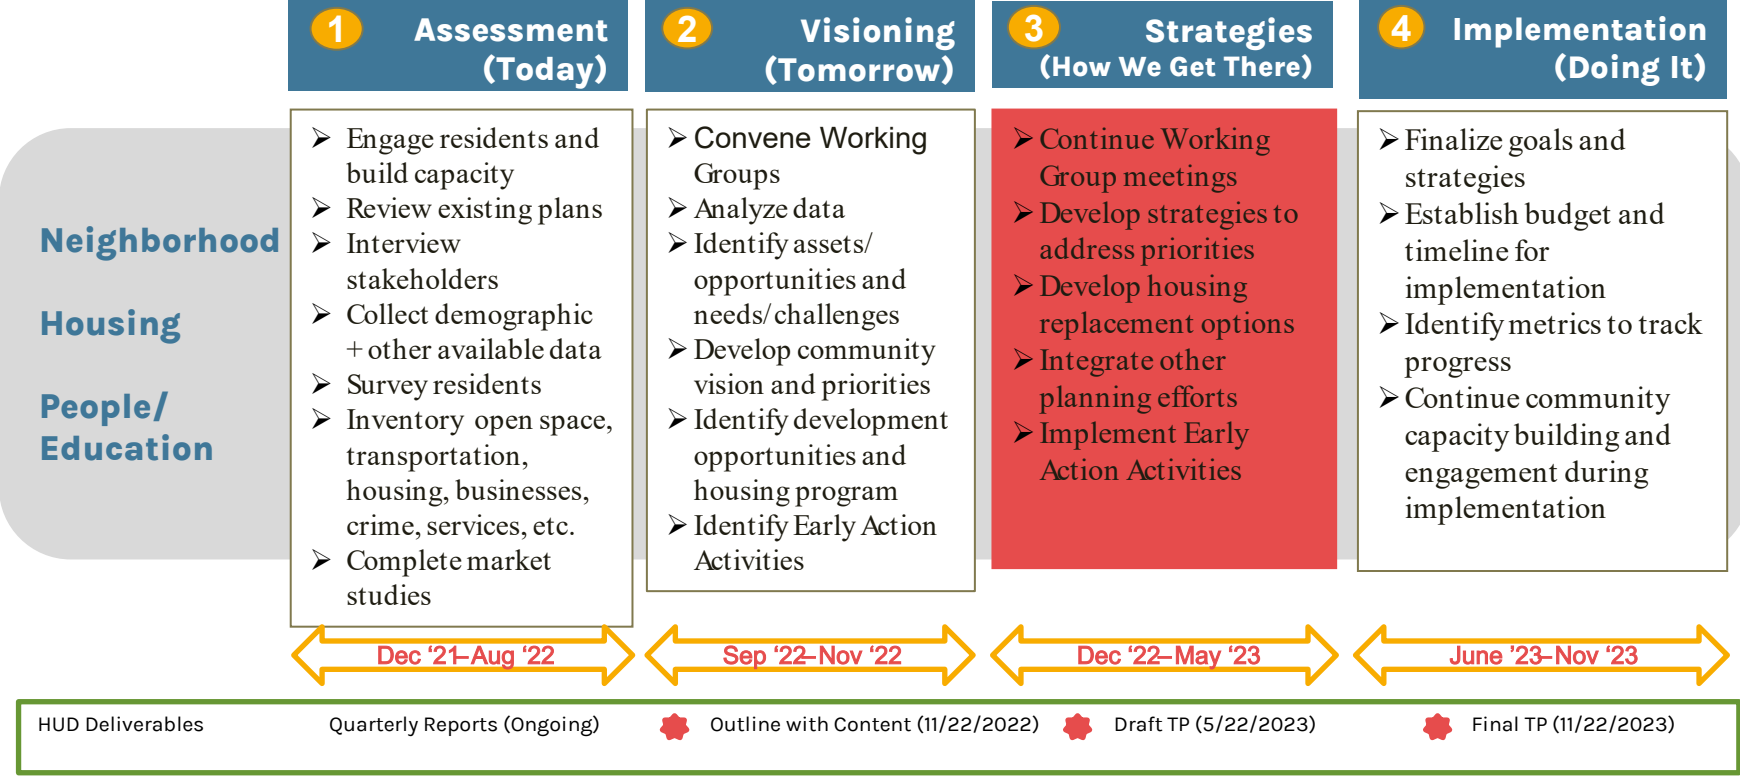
1 Assessment (Today)

2 Visioning (Tomorrow)

3 Strategies (How We Get There)

4 Implementation (Doing It)

Neighborhood

Housing

People/ Education

➢ Engage residents and build capacity
➢ Review existing plans
➢ Interview stakeholders
➢ Collect demographic + other available data
➢ Survey residents
➢ Inventory open space, transportation, housing, businesses, crime, services, etc.
➢ Complete market studies

➢ Convene Working Groups
➢ Analyze data
➢ Identify assets/ opportunities and needs/challenges
➢ Develop community vision and priorities
➢ Identify development opportunities and housing program
➢ Identify Early Action Activities

➢ Continue Working Group meetings
➢ Develop strategies to address priorities
➢ Develop housing replacement options
➢ Integrate other planning efforts
➢ Implement Early Action Activities

➢ Finalize goals and strategies
➢ Establish budget and timeline for implementation
➢ Identify metrics to track progress
➢ Continue community capacity building and engagement during implementation

Dec '21–Aug '22

Sep '22–Nov '22

Dec '22–May '23

June '23–Nov '23

HUD Deliverables Quarterly Reports (Ongoing) Outline with Content (11/22/2022) Draft TP (5/22/2023) Final TP (11/22/2023)